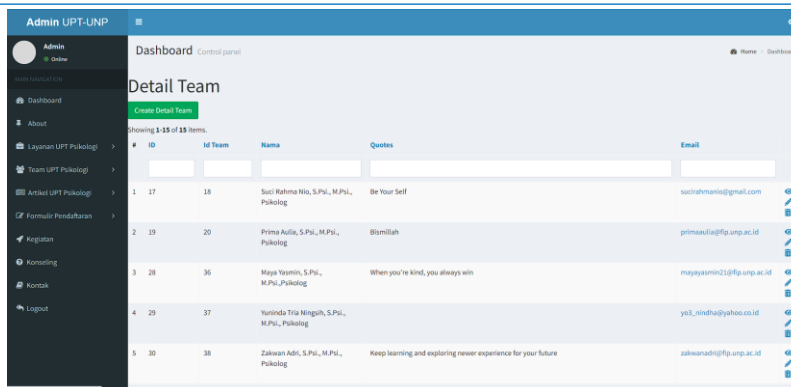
Admin UPT-UNP

Admin
Online

MAIN NAVIGATION

Dashboard
About
Layanan UPT Psikologi
Team UPT Psikologi
Artikel UPT Psikologi
Formulir Pendaftaran
Kegiatan
Konseling
Kontak
Logout

Dashboard Control panel

Home > Dashboard

Detail Team

Create Detail Team

Showing 1-15 of 15 items.

| # | ID | Id Team | Nama | Quotes | Email |
|---|---|---|---|---|---|
| 1 | 17 | 18 | Suci Rahma Nio, S.Psi., M.Psi., Psikolog | Be Your Self | sucirahmanio@gmail.com |
| 2 | 19 | 20 | Prima Aulia, S.Psi., M.Psi., Psikolog | Bismillah | primaaulia@fip.unp.ac.id |
| 3 | 28 | 36 | Maya Yasmin, S.Psi., M.Psi.,Psikolog | When you're kind, you always win | mayayasmin21@fip.unp.ac.id |
| 4 | 29 | 37 | Yuninda Tria Ningsih, S.Psi., M.Psi., Psikolog | | yo3_nindha@yahoo.co.id |
| 5 | 30 | 38 | Zakwan Adri, S.Psi., M.Psi., Psikolog | Keep learning and exploring newer experience for your future | zakwanadri@fip.unp.ac.id |